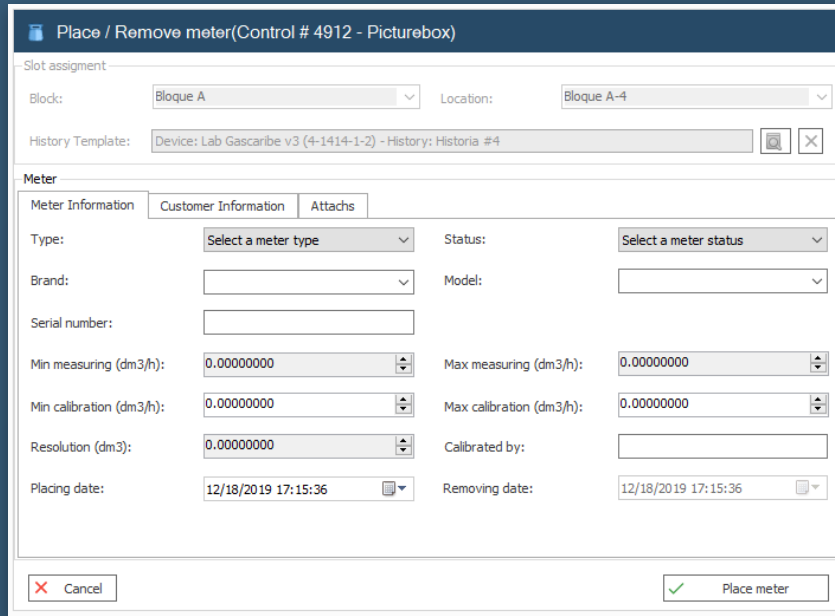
Place / Remove meter(Control # 4912 - Picturebox)

Slot assigment

Block: Bloque A

Location: Bloque A-4

History Template: Device: Lab Gascaribe v3 (4-1414-1-2) - History: Historia #4

Meter

Meter Information | Customer Information | Attachs

Type: Select a meter type

Status: Select a meter status

Brand:

Model:

Serial number:

Min measuring (dm3/h): 0.00000000

Max measuring (dm3/h): 0.00000000

Min calibration (dm3/h): 0.00000000

Max calibration (dm3/h): 0.00000000

Resolution (dm3): 0.00000000

Calibrated by:

Placing date: 12/18/2019 17:15:36

Removing date: 12/18/2019 17:15:36

Cancel

Place meter